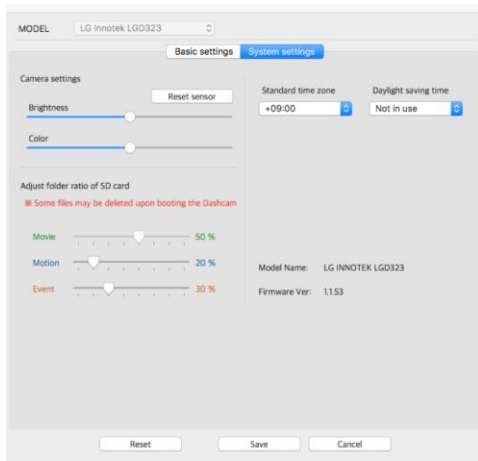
MODEL LG Innotek LGD323

Basic settings System settings

Camera settings

Reset sensor

Brightness

Color

Adjust folder ratio of SD card

※ Some files may be deleted upon booting the Dashcam

Movie 50 %

Motion 20 %

Event 30 %

Standard time zone

+09:00

Daylight saving time

Not in use

Model Name: LG INNOTEK LGD323

Firmware Ver: 1.1.53

Reset Save Cancel